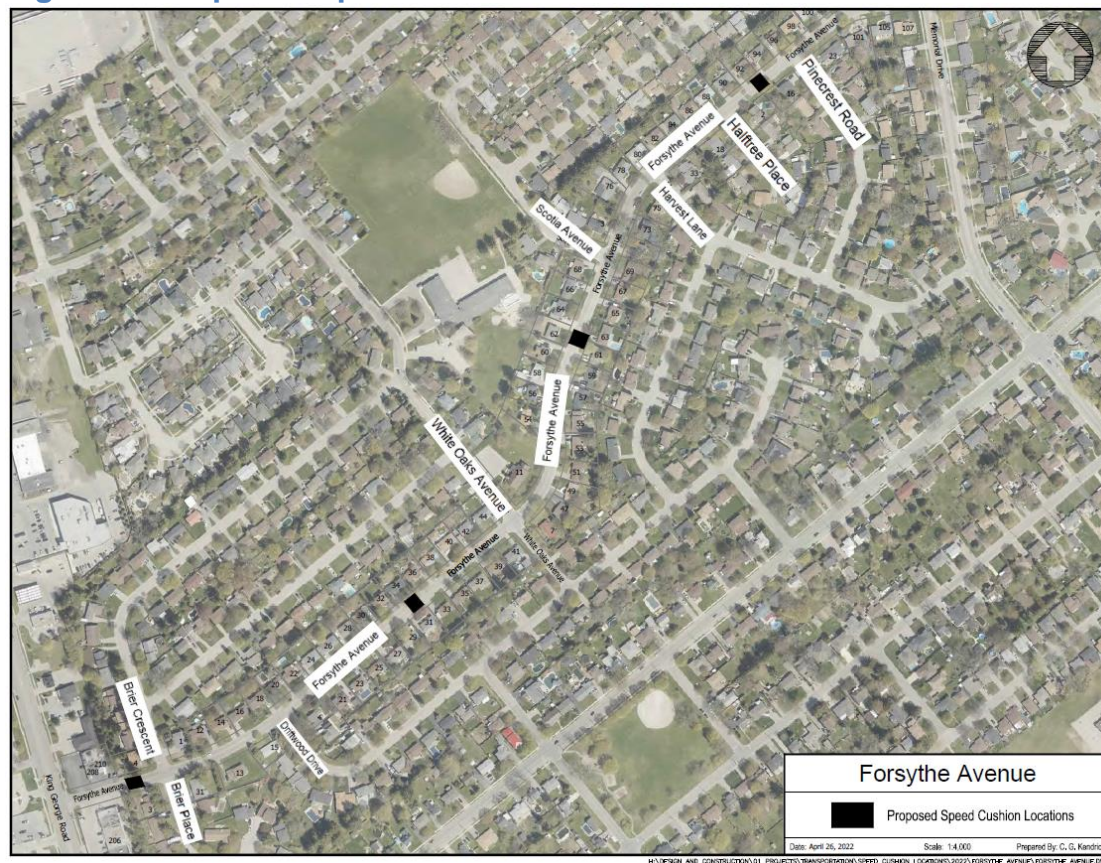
Pinecrest Road
Forsythe Avenue
Halftree Place
Harvest Lane
Scotia Avenue
Forsythe Avenue
White Oaks Avenue
Forsythe Avenue
Forsythe Avenue
White Oaks Avenue
Forsythe Avenue
Driftwood Drive
Brier Crescent
Brier Place
Forsythe Avenue
King George Road
Mirimichi Drive

Forsythe Avenue

Proposed Speed Cushion Locations

Date: April 26, 2022 Scale: 1:4,000 Prepared By: C. G. Kendric

H:\DESIGN AND CONSTRUCTION\01 PROJECTS\TRANSPORTATION\SPEED CUSHION LOCATIONS\2022\FORSYTHE AVENUE\FORSYTHE AVENUE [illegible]